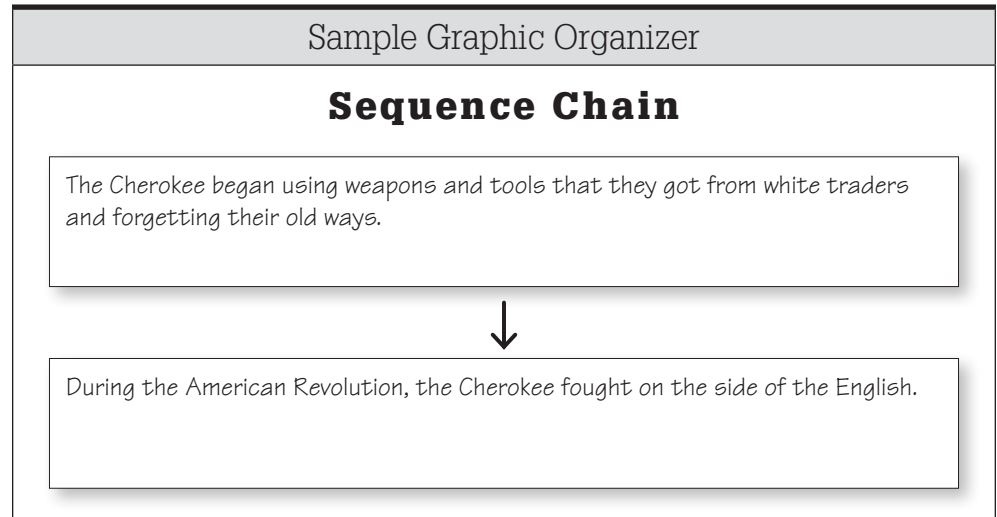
Sample Graphic Organizer

Sequence Chain

The Cherokee began using weapons and tools that they got from white traders and forgetting their old ways.

During the American Revolution, the Cherokee fought on the side of the English.